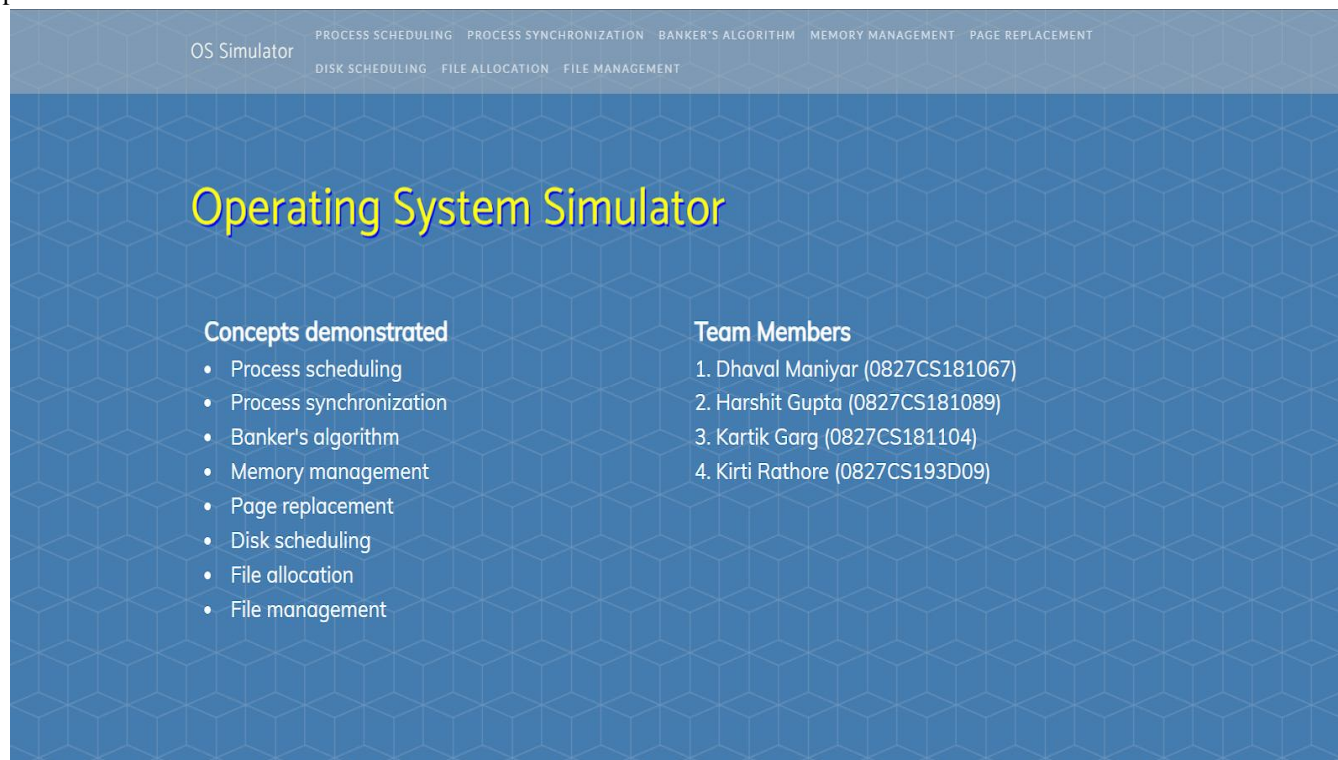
OS Simulator

PROCESS SCHEDULING PROCESS SYNCHRONIZATION BANKER'S ALGORITHM MEMORY MANAGEMENT PAGE REPLACEMENT DISK SCHEDULING FILE ALLOCATION FILE MANAGEMENT

Operating System Simulator

Concepts demonstrated
• Process scheduling
• Process synchronization
• Banker's algorithm
• Memory management
• Page replacement
• Disk scheduling
• File allocation
• File management

Team Members
1. Dhaval Maniyar (0827CS181067)
2. Harshit Gupta (0827CS181089)
3. Kartik Garg (0827CS181104)
4. Kirti Rathore (0827CS193D09)